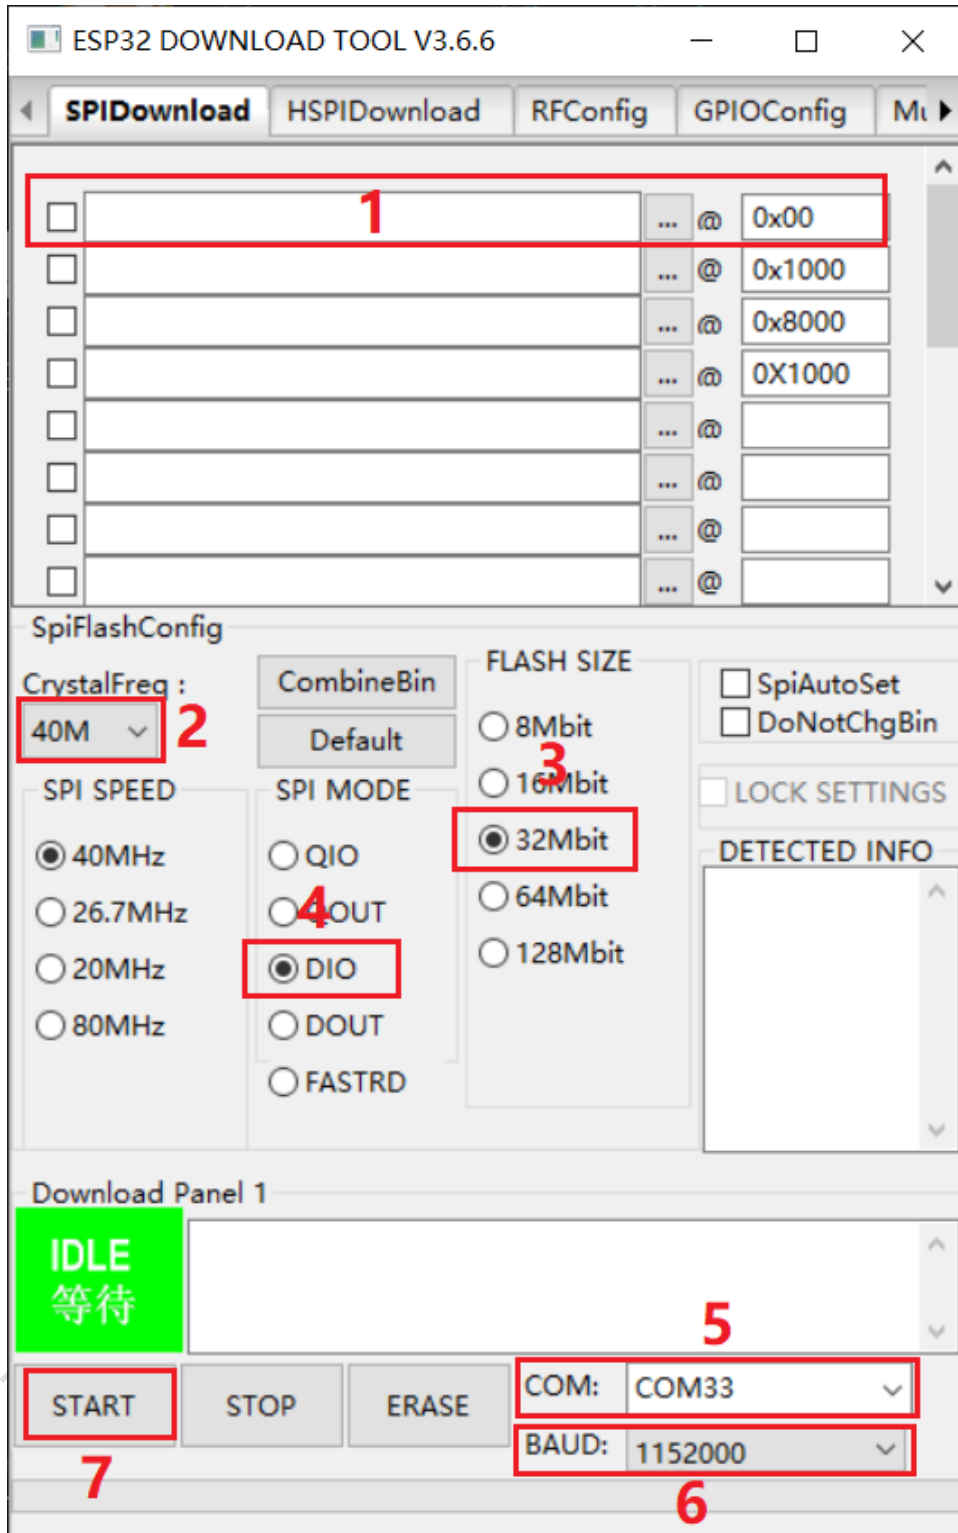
ESP32 DOWNLOAD TOOL V3.6.6

SPIDownload HSPIDownload RFConfig GPIOConfig Mu

1

... @ 0x00
... @ 0x1000
... @ 0x8000
... @ 0X1000
... @
... @
... @
... @

SpiFlashConfig

CrystalFreq :
40M
2

CombineBin
Default

FLASH SIZE
8Mbit
3
16Mbit
32Mbit
64Mbit
128Mbit

SpiAutoSet
DoNotChgBin
LOCK SETTINGS
DETECTED INFO

SPI SPEED
40MHz
26.7MHz
20MHz
80MHz

SPI MODE
QIO
4
QOUT
DIO
DOUT
FASTRD

Download Panel 1
IDLE
等待

5
START STOP ERASE
COM: COM33
BAUD: 1152000
7
6